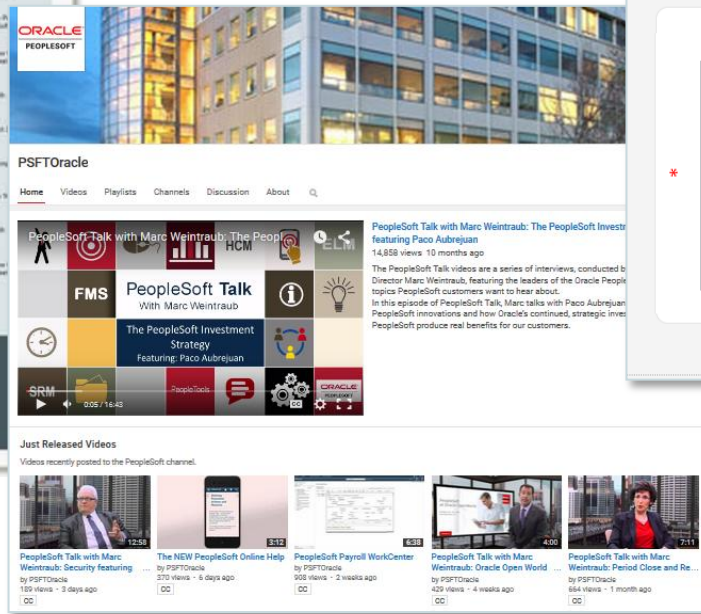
ORACLE
PEOPLESOFT

PSFTOracle

Home Videos Playlists Channels Discussion About

PeopleSoft Talk with Marc Weintraub: The Peop

HCM

FMS

PeopleSoft Talk
With Marc Weintraub

ELM

The PeopleSoft Investment Strategy
Featuring: Paco Aubrejuan

SRM

PeopleTools

ORACLE
PEOPLESOFT

0:05 / 16:43

PeopleSoft Talk with Marc Weintraub: The PeopleSoft Investr featuring Paco Aubrejuan

14,858 views 10 months ago

The PeopleSoft Talk videos are a series of interviews, conducted b Director Marc Weintraub, featuring the leaders of the Oracle People topics PeopleSoft customers want to hear about.
In this episode of PeopleSoft Talk, Marc talks with Paco Aubrejuan PeopleSoft innovations and how Oracle's continued, strategic inves PeopleSoft produce real benefits for our customers.

Just Released Videos

Videos recently posted to the PeopleSoft channel.

12:58
PeopleSoft Talk with Marc Weintraub: Security featuring ...
by PSFTOracle
189 views • 3 days ago
CC

3:12
The NEW PeopleSoft Online Help
by PSFTOracle
370 views • 6 days ago
CC

6:38
PeopleSoft Payroll WorkCenter
by PSFTOracle
908 views • 2 weeks ago
CC

4:00
PeopleSoft Talk with Marc Weintraub: Oracle Open World ...
by PSFTOracle
429 views • 4 weeks ago
CC

7:11
PeopleSoft Talk with Marc Weintraub: Period Close and Re...
by PSFTOracle
664 views • 1 month ago
CC